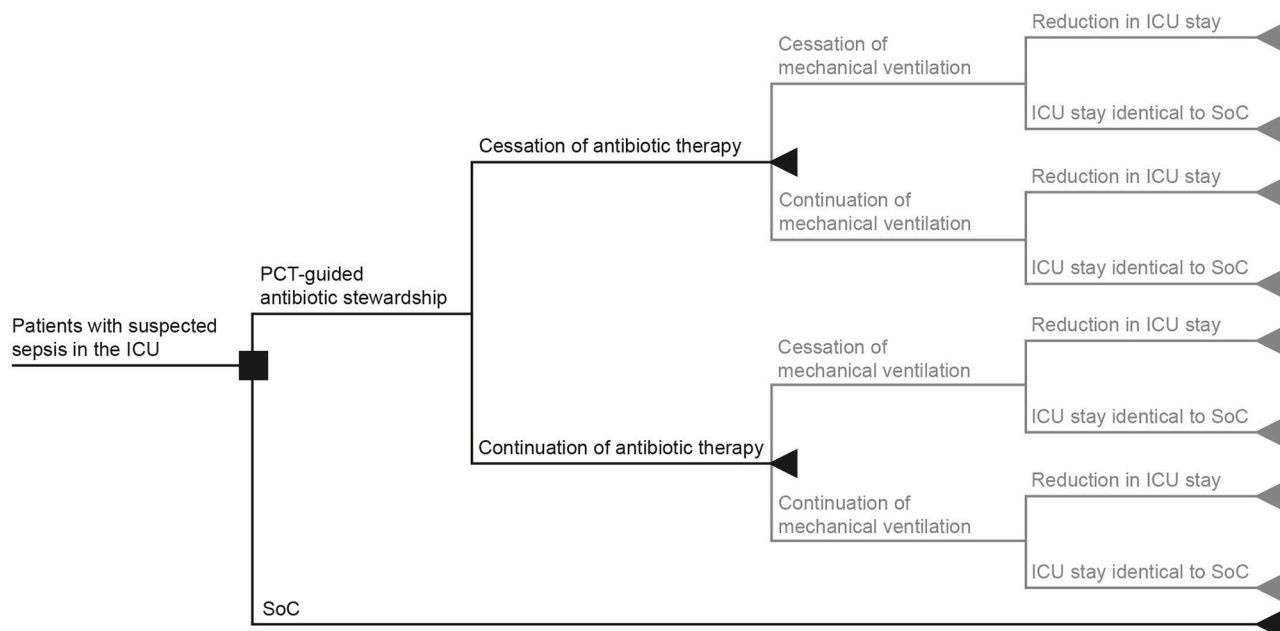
Patients with suspected sepsis in the ICU

PCT-guided antibiotic stewardship

Cessation of antibiotic therapy

Cessation of mechanical ventilation

Reduction in ICU stay

ICU stay identical to SoC

Continuation of mechanical ventilation

Reduction in ICU stay

ICU stay identical to SoC

Continuation of antibiotic therapy

Cessation of mechanical ventilation

Reduction in ICU stay

ICU stay identical to SoC

Continuation of mechanical ventilation

Reduction in ICU stay

ICU stay identical to SoC

SoC